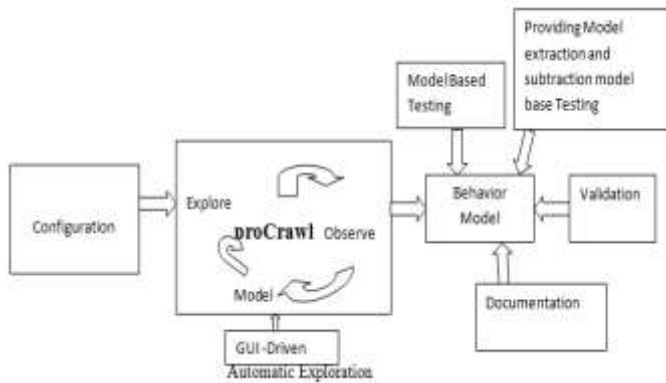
Providing Model extraction and subtraction model base Testing

Model Based Testing

Configuration

Explore

proCrawl

Observe

Model

Behavior Model

Validation

Documentation

GUI -Driven
Automatic Exploration